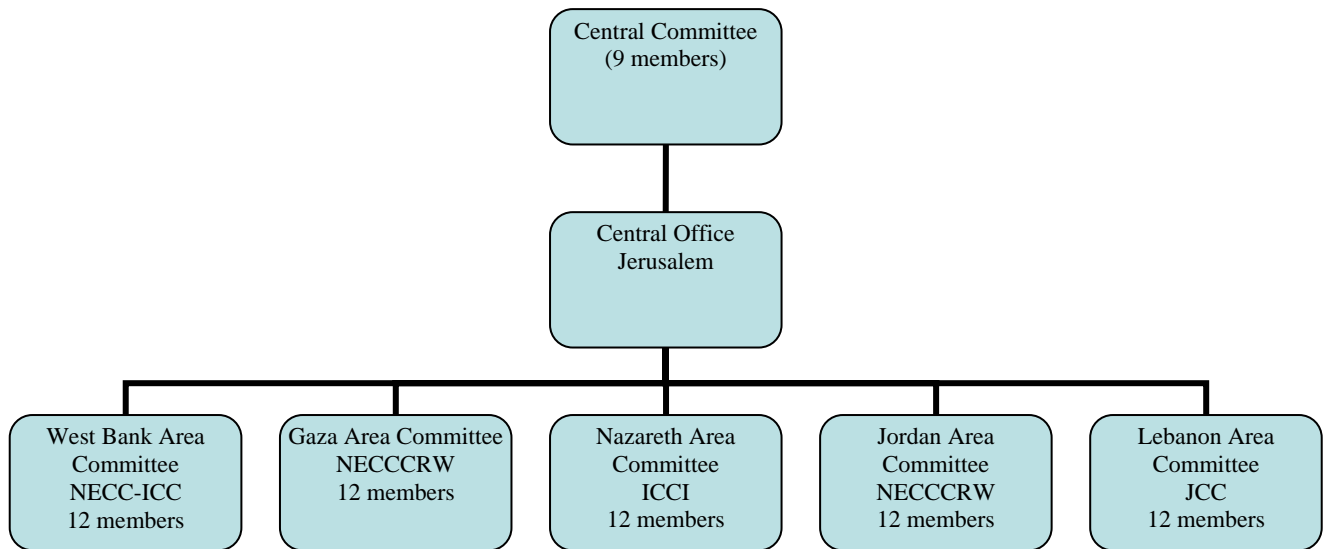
Central Committee
(9 members)

Central Office
Jerusalem

West Bank Area Committee
NECC-ICC
12 members

Gaza Area Committee
NECCCRW
12 members

Nazareth Area Committee
ICCI
12 members

Jordan Area Committee
NECCCRW
12 members

Lebanon Area Committee
JCC
12 members